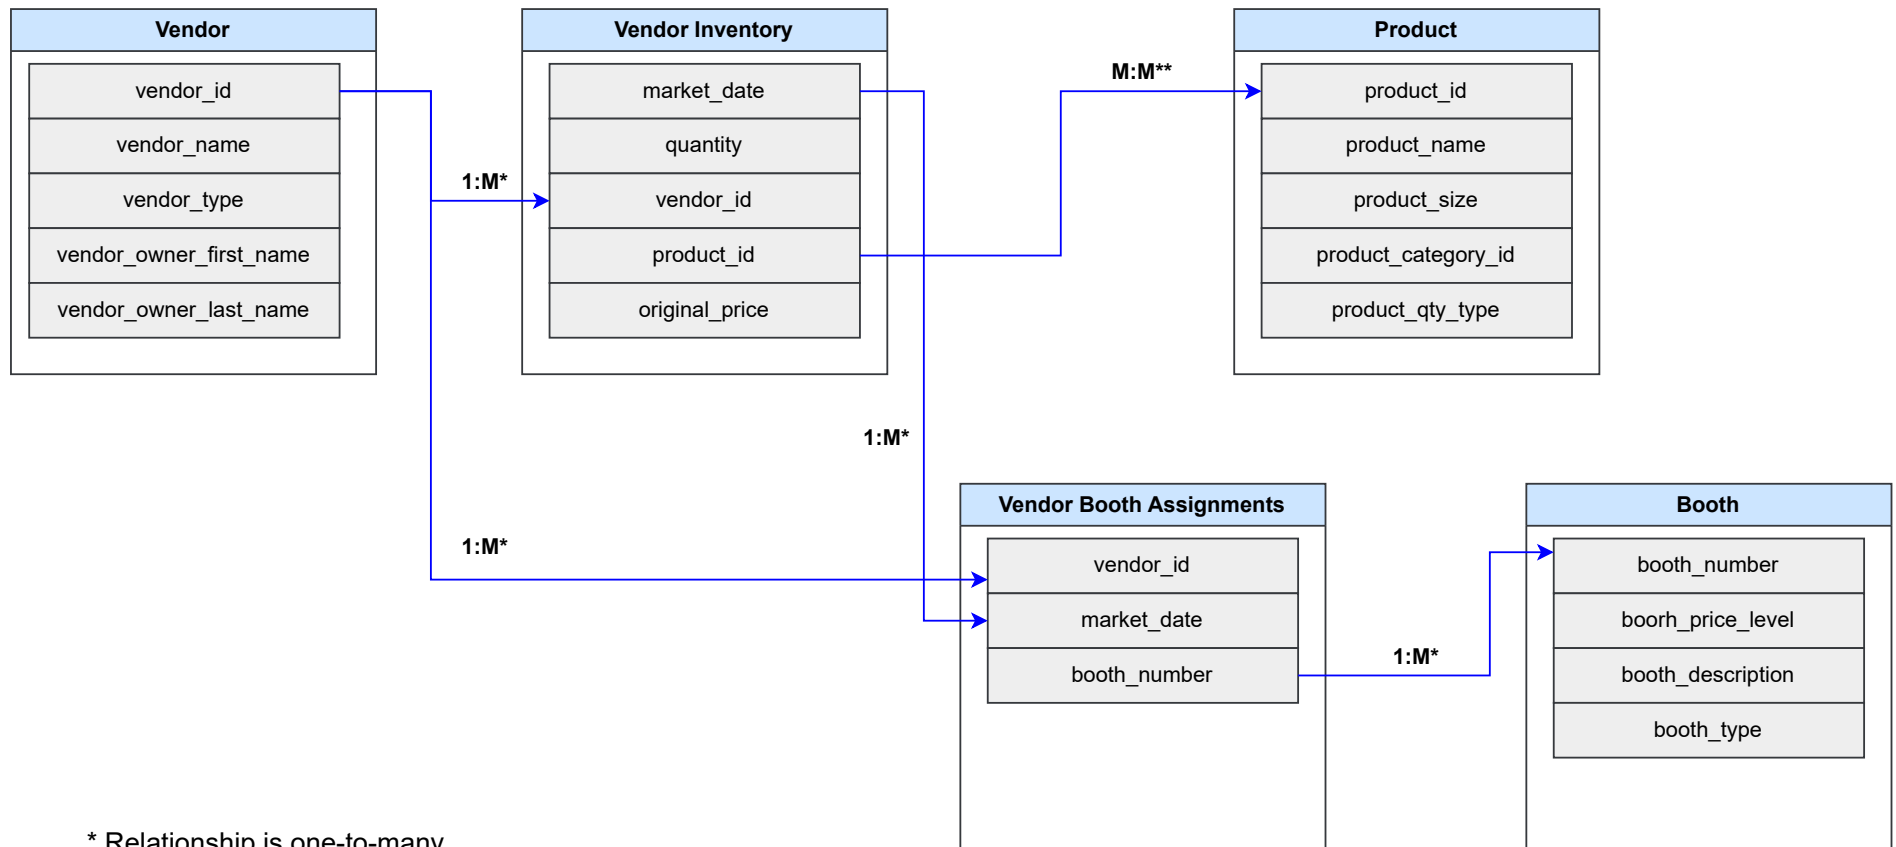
Vendor

vendor_id
vendor_name
vendor_type
vendor_owner_first_name
vendor_owner_last_name

Vendor Inventory

market_date
quantity
vendor_id
product_id
original_price

Product

product_id
product_name
product_size
product_category_id
product_qty_type

M:M**

1:M*

1:M*

1:M*

Vendor Booth Assignments

vendor_id
market_date
booth_number

1:M*

Booth

booth_number
boorh_price_level
booth_description
booth_type

* Relationship is one-to-many